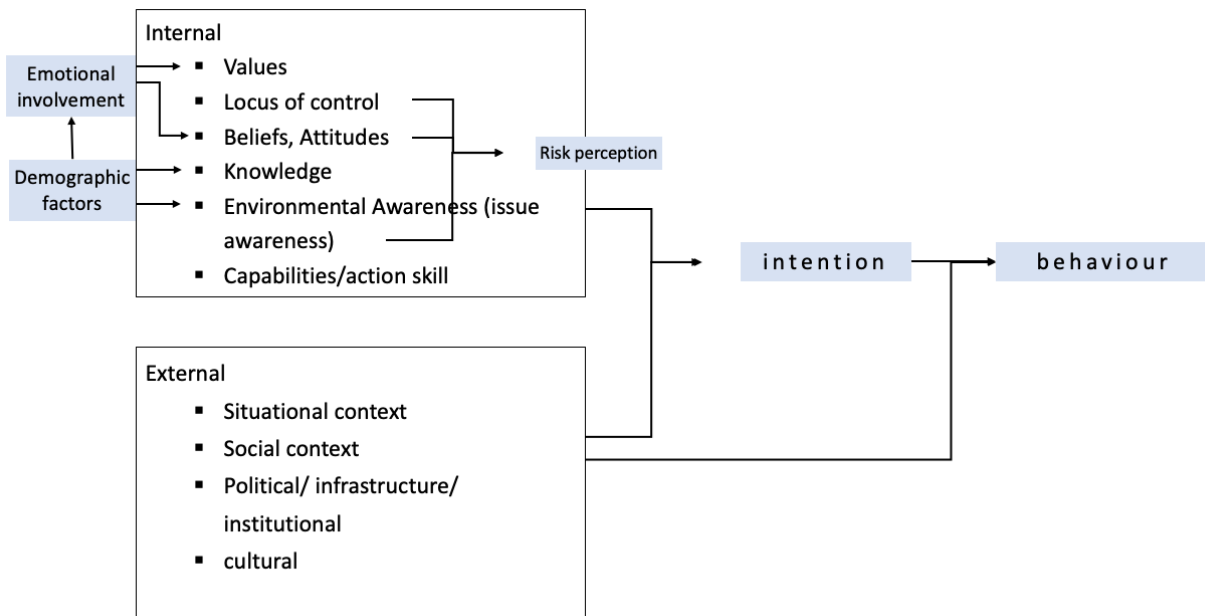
Emotional involvement

Demographic factors

Internal
- Values
- Locus of control
- Beliefs, Attitudes
- Knowledge
- Environmental Awareness (issue awareness)
- Capabilities/action skill

Risk perception

intention

behaviour

External
- Situational context
- Social context
- Political/ infrastructure/ institutional
- cultural